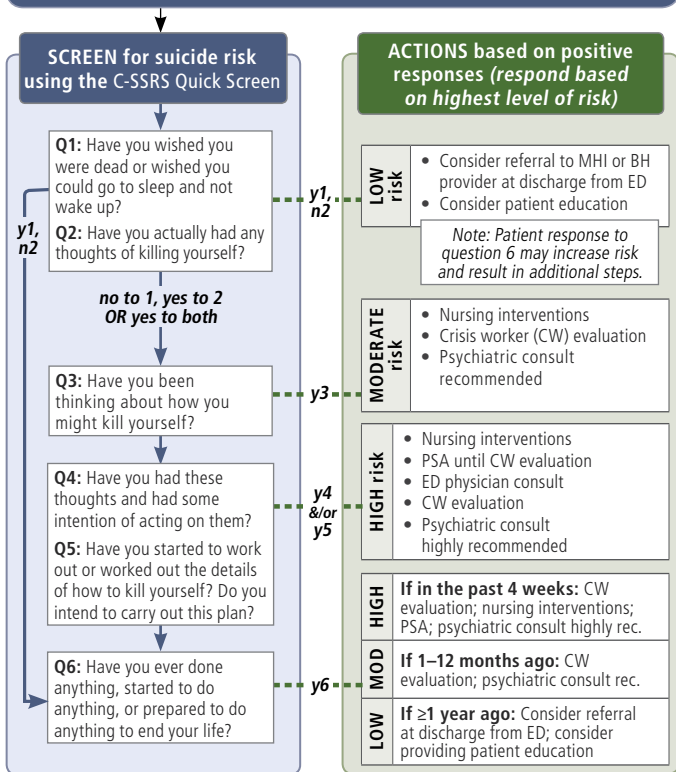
SCREEN for suicide risk using the C-SSRS Quick Screen

Q1: Have you wished you were dead or wished you could go to sleep and not wake up?

Q2: Have you actually had any thoughts of killing yourself?

y1, n2

no to 1, yes to 2 OR yes to both

Q3: Have you been thinking about how you might kill yourself?

Q4: Have you had these thoughts and had some intention of acting on them?

Q5: Have you started to work out or worked out the details of how to kill yourself? Do you intend to carry out this plan?

Q6: Have you ever done anything, started to do anything, or prepared to do anything to end your life?

ACTIONS based on positive responses (respond based on highest level of risk)

y1, n2

LOW risk
• Consider referral to MHI or BH provider at discharge from ED
• Consider patient education

Note: Patient response to question 6 may increase risk and result in additional steps.

y3

MODERATE risk
• Nursing interventions
• Crisis worker (CW) evaluation
• Psychiatric consult recommended

y4 &/or y5

HIGH risk
• Nursing interventions
• PSA until CW evaluation
• ED physician consult
• CW evaluation
• Psychiatric consult highly recommended

y6

HIGH If in the past 4 weeks: CW evaluation; nursing interventions; PSA; psychiatric consult highly rec.

MOD If 1–12 months ago: CW evaluation; psychiatric consult rec.

LOW If ≥1 year ago: Consider referral at discharge from ED; consider providing patient education